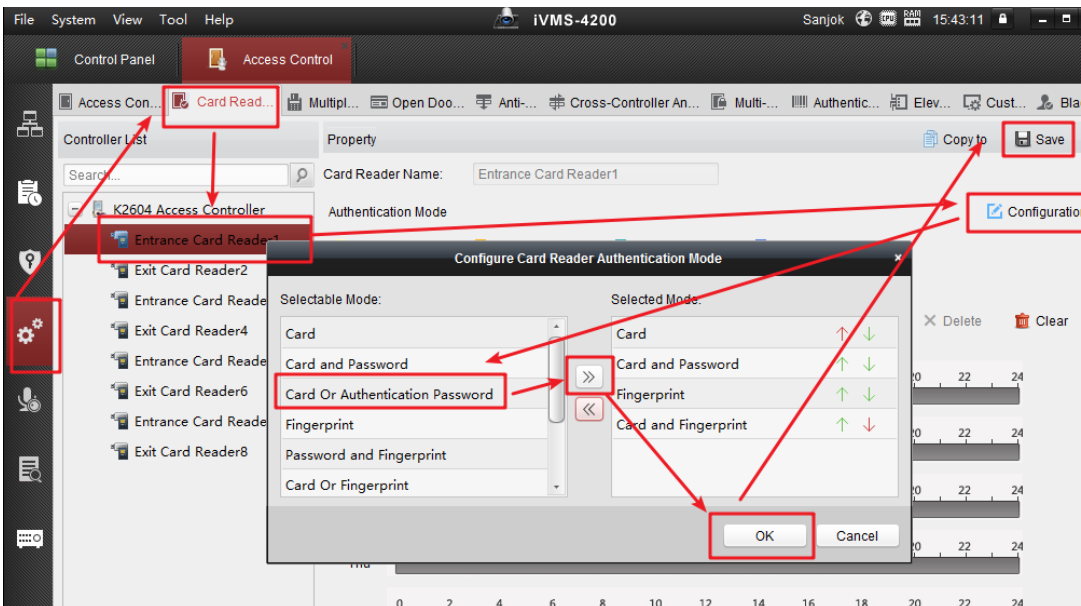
File System View Tool Help iVMS-4200 Sanjok 15:43:11

Control Panel Access Control

Access Con... Card Read... Multipl... Open Doo... Anti-... Cross-Controller An... Multi-... Authentic... Elev... Cust... Bla

Controller List

Search

K2604 Access Controller
Entrance Card Reader1
Exit Card Reader2
Entrance Card Reade
Exit Card Reader4
Entrance Card Reade
Exit Card Reader6
Entrance Card Reade
Exit Card Reader8

Property Copy to Save

Card Reader Name: Entrance Card Reader1

Authentication Mode Configuration

Configure Card Reader Authentication Mode

Selectable Mode:
Card
Card and Password
Card Or Authentication Password
Fingerprint
Password and Fingerprint
Card Or Fingerprint

Selected Mode:
Card
Card and Password
Fingerprint
Card and Fingerprint

OK Cancel

Delete Clear

20 22 24
20 22 24
20 22 24
20 22 24

Thu

0 2 4 6 8 10 12 14 16 18 20 22 24